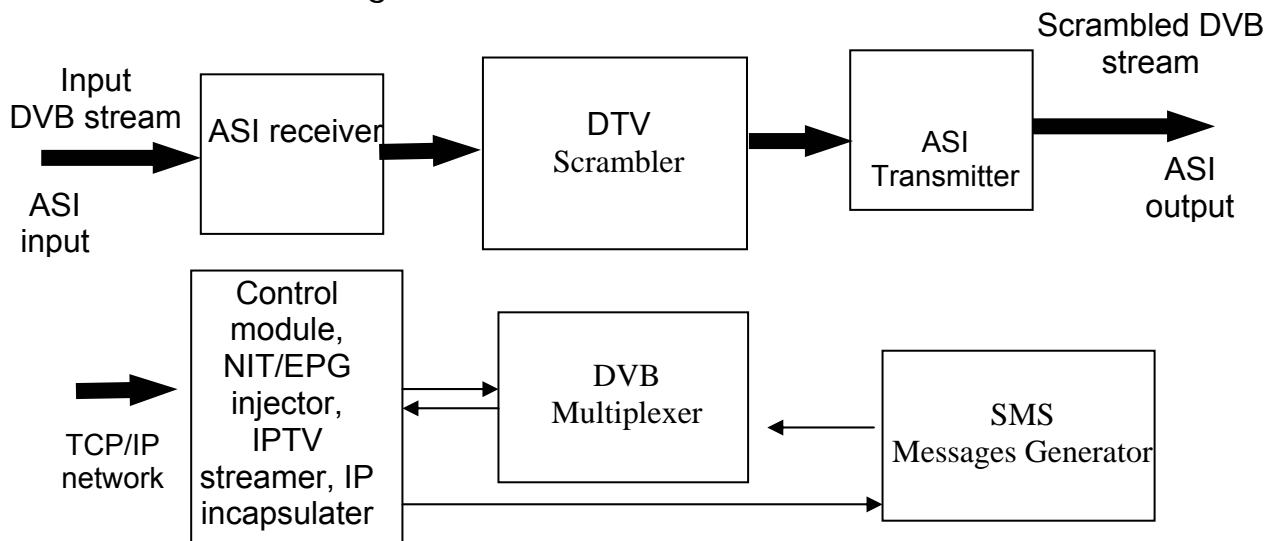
Input DVB stream

ASI input

ASI receiver

DTV Scrambler

ASI Transmitter

Scrambled DVB stream

ASI output

TCP/IP network

Control module, NIT/EPG injector, IPTV streamer, IP incapsulater

DVB Multiplexer

SMS Messages Generator